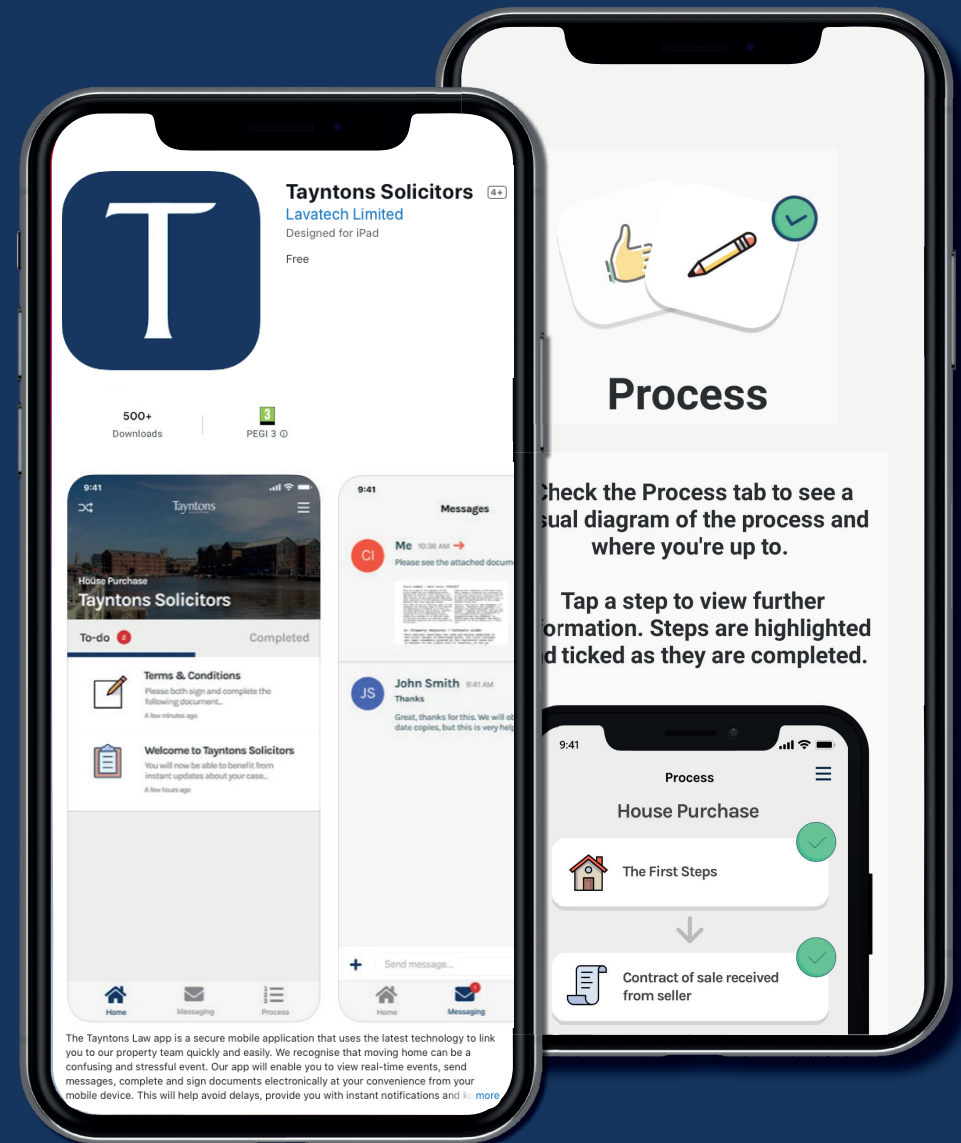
T

Tayntons Solicitors 4+

Lavatech Limited

Designed for iPad

Free

500+
Downloads

3
PEGI 3

9:41

Tayntons

House Purchase
Tayntons Solicitors

To-do 2

Completed

Terms & Conditions
Please both sign and complete the following document...
A few minutes ago

Welcome to Tayntons Solicitors
You will now be able to benefit from instant updates about your case...
A few hours ago

Home Messaging Process

9:41

Messages

CI Me 10:36 AM
Please see the attached docum

JS John Smith 9:41 AM
Thanks
Great, thanks for this. We will ol date copies, but this is very help

Send message...

Home Messaging

The Tayntons Law app is a secure mobile application that uses the latest technology to link you to our property team quickly and easily. We recognise that moving home can be a confusing and stressful event. Our app will enable you to view real-time events, send messages, complete and sign documents electronically at your convenience from your mobile device. This will help avoid delays, provide you with instant notifications and k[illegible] more

Process

Check the Process tab to see a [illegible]sual diagram of the process and where you're up to.

Tap a step to view further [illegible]formation. Steps are highlighted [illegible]d ticked as they are completed.

9:41

Process

House Purchase

The First Steps

Contract of sale received from seller